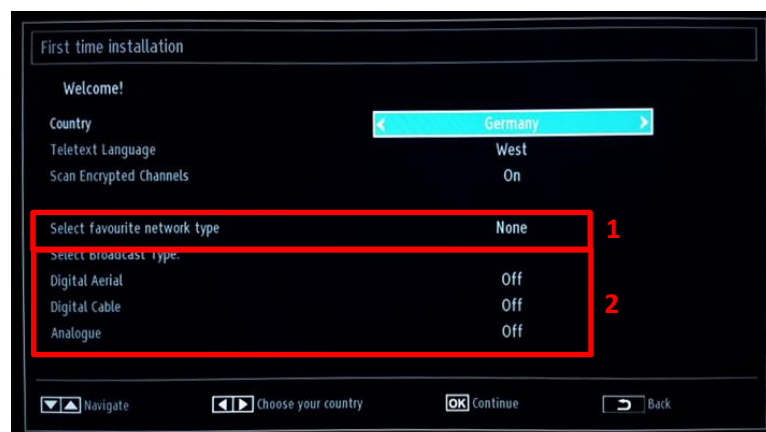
First time installation

Welcome!

| | |
|---|---|
| Country | Germany |
| Teletext Language | West |
| Scan Encrypted Channels | On |
| Select favourite network type | None |
| Select Broadcast Type: | |
| Digital Aerial | Off |
| Digital Cable | Off |
| Analogue | Off |

1

2

Navigate Choose your country OK Continue Back